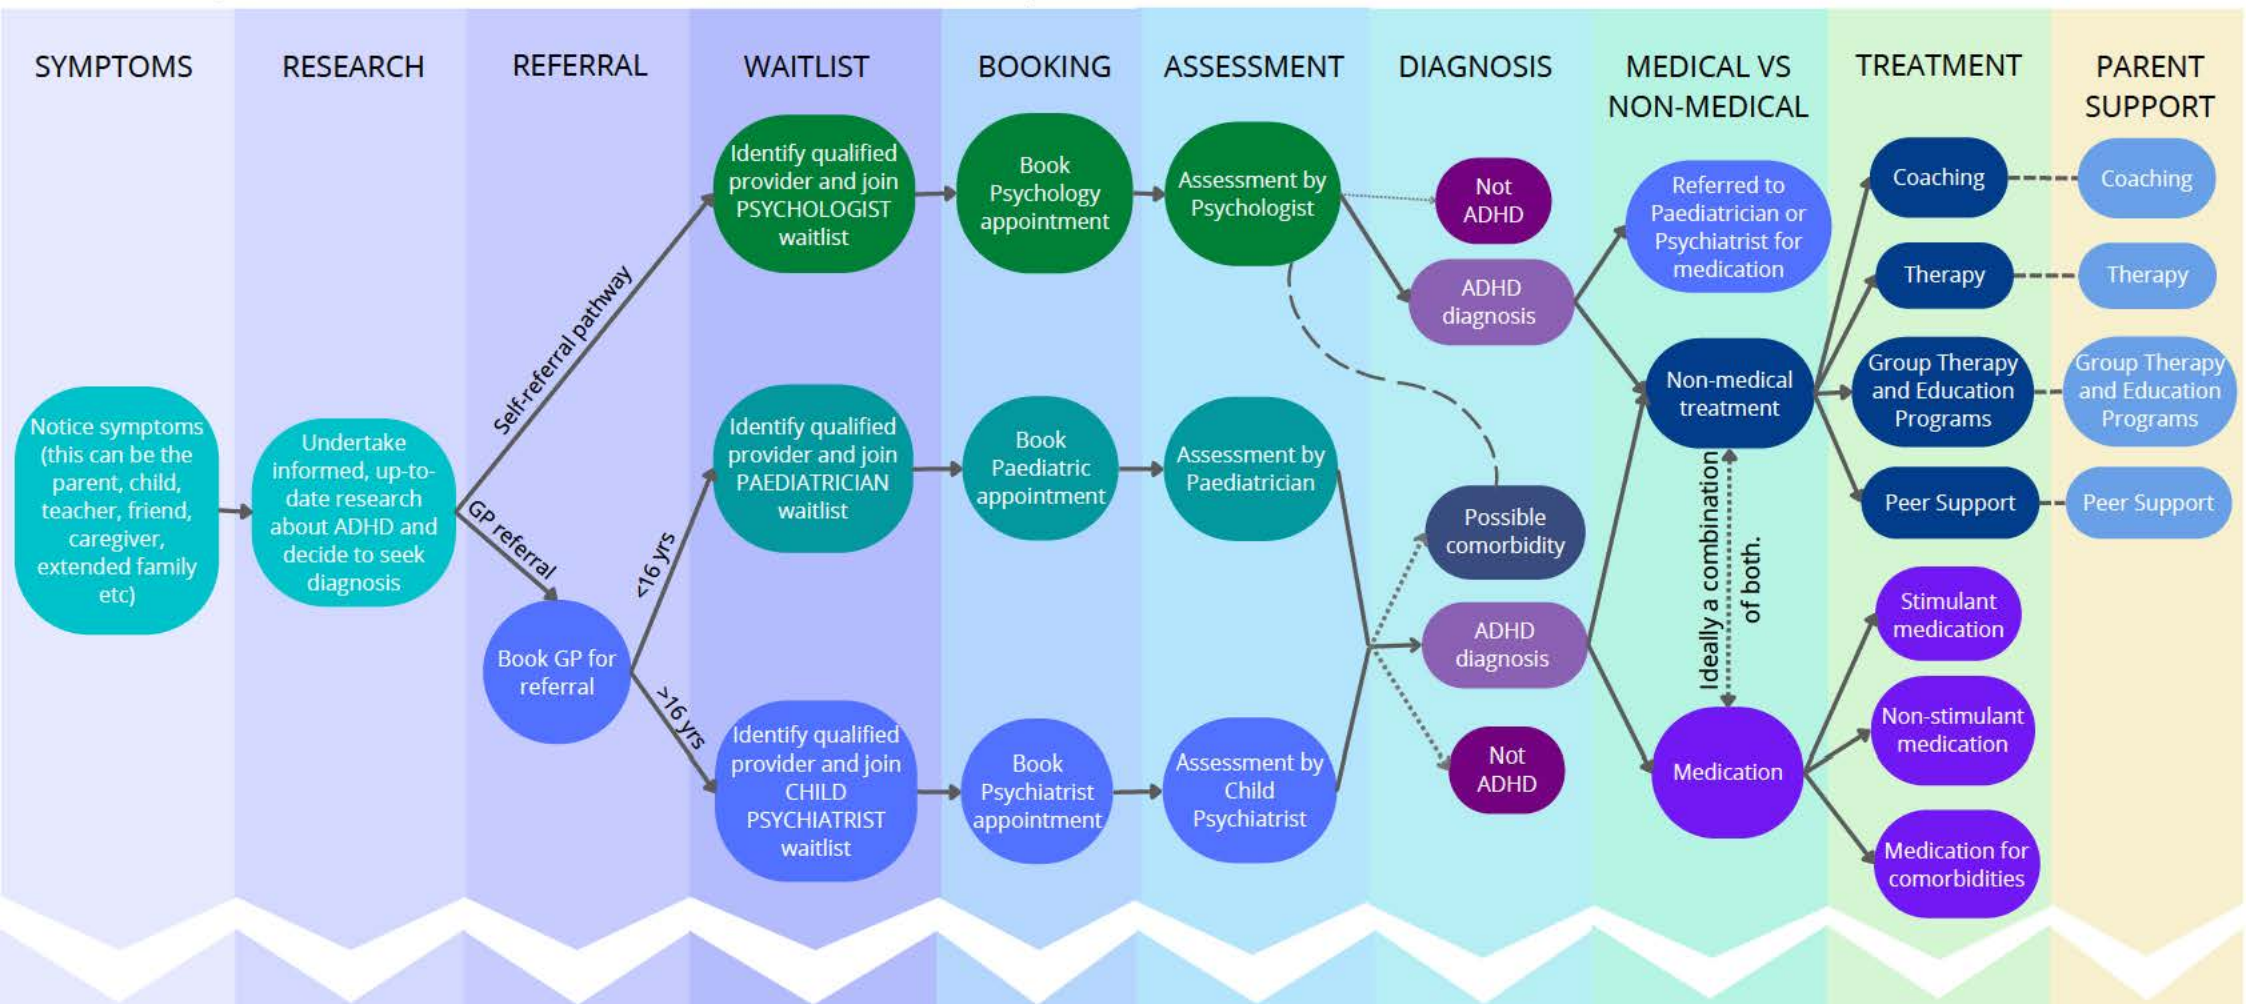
SYMPTOMS

RESEARCH

REFERRAL

WAITLIST

BOOKING

ASSESSMENT

DIAGNOSIS

MEDICAL VS NON-MEDICAL

TREATMENT

PARENT SUPPORT

Notice symptoms (this can be the parent, child, teacher, friend, caregiver, extended family etc)

Undertake informed, up-to-date research about ADHD and decide to seek diagnosis

Self-referral pathway

GP referral

Book GP for referral

<16 yrs

>16 yrs

Identify qualified provider and join PSYCHOLOGIST waitlist

Identify qualified provider and join PAEDIATRICIAN waitlist

Identify qualified provider and join CHILD PSYCHIATRIST waitlist

Book Psychology appointment

Book Paediatric appointment

Book Psychiatrist appointment

Assessment by Psychologist

Assessment by Paediatrician

Assessment by Child Psychiatrist

Not ADHD

ADHD diagnosis

Possible comorbidity

ADHD diagnosis

Not ADHD

Referred to Paediatrician or Psychiatrist for medication

Non-medical treatment

Ideally a combination of both.

Medication

Coaching

Therapy

Group Therapy and Education Programs

Peer Support

Stimulant medication

Non-stimulant medication

Medication for comorbidities

Coaching

Therapy

Group Therapy and Education Programs

Peer Support